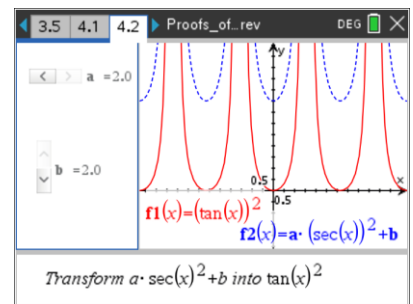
3.5 4.1 4.2 Proofs_of...rev DEG

a =2.0

b =2.0

y

0.5

0.5

x

$\mathbf{f1}(x)=(\tan(x))^2$

$\mathbf{f2}(x)=\mathbf{a}\cdot(\sec(x))^2+\mathbf{b}$

*Transform* $a\cdot\sec(x)^2+b$ *into* $\tan(x)^2$